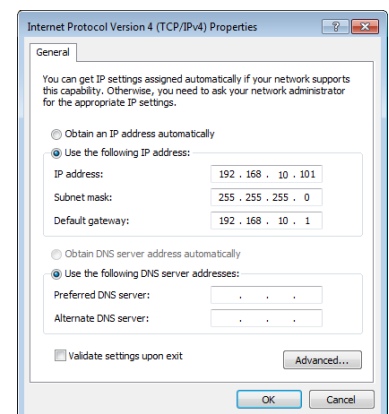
Internet Protocol Version 4 (TCP/IPv4) Properties

?

General

You can get IP settings assigned automatically if your network supports this capability. Otherwise, you need to ask your network administrator for the appropriate IP settings.

Obtain an IP address automatically

Use the following IP address:

| | |
|---|---|
| IP address: | 192 . 168 . 10 . 101 |
| Subnet mask: | 255 . 255 . 255 . 0 |
| Default gateway: | 192 . 168 . 10 . 1 |

Obtain DNS server address automatically

Use the following DNS server addresses:

| | |
|---|---|
| Preferred DNS server: | . . . |
| Alternate DNS server: | . . . |

Validate settings upon exit

Advanced...

OK

Cancel